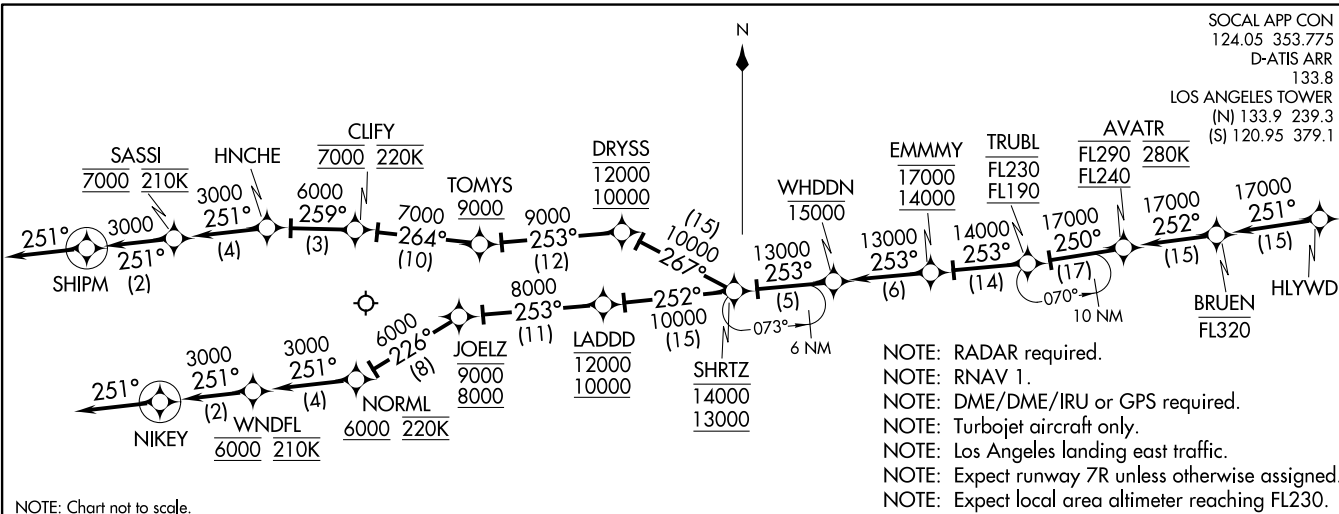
SOCAL APP CON
124.05 353.775
D-ATIS ARR
133.8
LOS ANGELES TOWER
(N) 133.9 239.3
(S) 120.95 379.1

N

SASSI
7000 210K
HNCHE
CLIFY
7000 220K
TOMYS
9000
DRYSS
12000
10000
WHDDN
15000
EMMMY
17000
14000
TRUBL
FL230
FL190
AVATR
FL290 280K
FL240

251° SHIPM 3000 251° (2) 3000 251° (4) 6000 259° (3) 7000 264° (10) 9000 253° (12) (15) 10000 267°

13000 253° (5) 13000 253° (6) 14000 253° (14) 17000 250° (17) 17000 252° (15) 17000 251° (15) HLYWD

070° 10 NM
BRUEN
FL320

073° 6 NM

251° NIKEY 3000 251° (2) WNDFL 6000 210K 3000 251° (4) NORML 6000 220K 6000 226° (8) JOELZ 9000 8000 8000 253° (11) LADDD 12000 10000 252° 10000 (15) SHRTZ 14000 13000

NOTE: RADAR required.
NOTE: RNAV 1.
NOTE: DME/DME/IRU or GPS required.
NOTE: Turbojet aircraft only.
NOTE: Los Angeles landing east traffic.
NOTE: Expect runway 7R unless otherwise assigned.
NOTE: Expect local area altimeter reaching FL230.

NOTE: Chart not to scale.